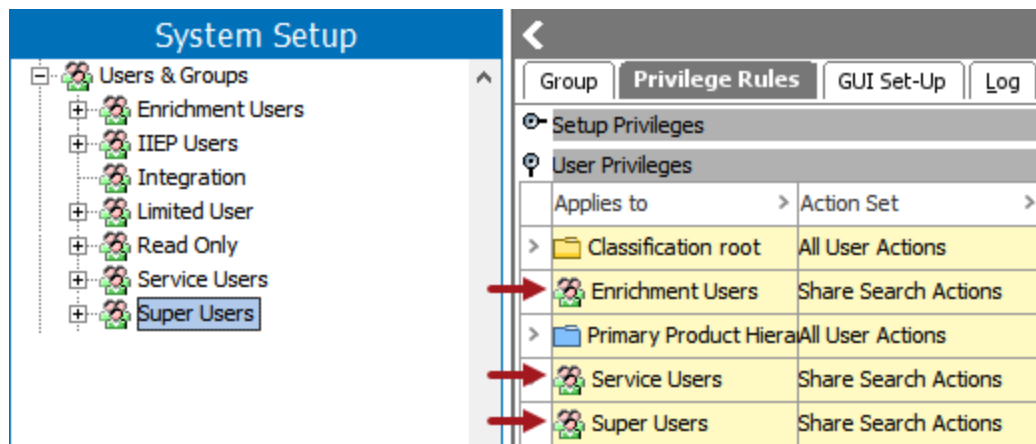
System Setup

Users & Groups
Enrichment Users
IIEP Users
Integration
Limited User
Read Only
Service Users
Super Users

Group | Privilege Rules | GUI Set-Up | Log

Setup Privileges

User Privileges

| Applies to | Action Set |
|---|---|
| Classification root | All User Actions |
| Enrichment Users | Share Search Actions |
| Primary Product Hiera | All User Actions |
| Service Users | Share Search Actions |
| Super Users | Share Search Actions |